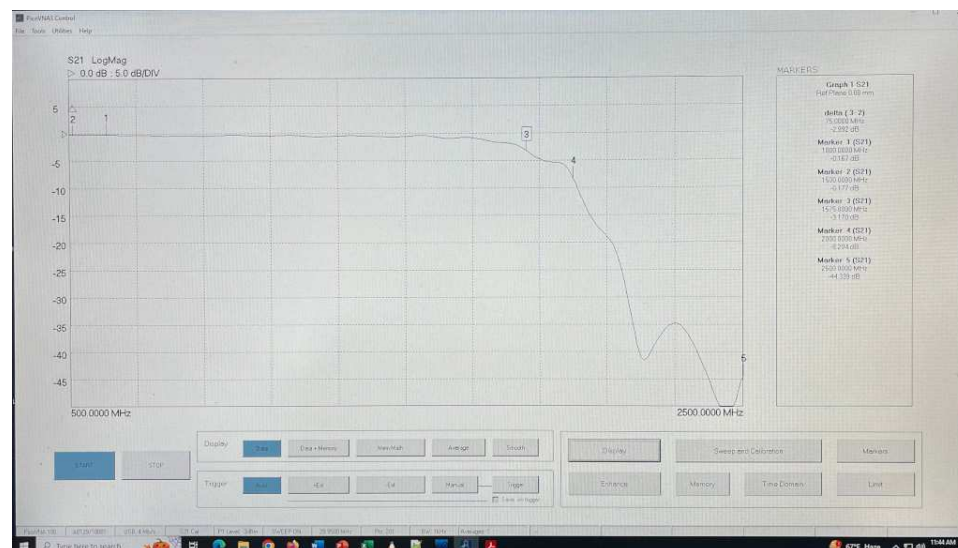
PicoVNA3 Control
File Tools Utilities Help

S21 LogMag
▷ 0.0 dB : 5.0 dB/DIV

5
2
1
3
-5
4
-10
-15
-20
-25
-30
-35
-40
5
-45

500.0000 MHz
2500.0000 MHz

MARKERS
Graph 1 S21
Ref Plane 0.00 mm

delta ( 3 -2)
75.0000 MHz
-2.992 dB

Marker 1 (S21)
1000.0000 MHz
-0.187 dB

Marker 2 (S21)
1500.0000 MHz
-0.177 dB

Marker 3 (S21)
1575.0000 MHz
-3.170 dB

Marker 4 (S21)
2000.0000 MHz
-6.294 dB

Marker 5 (S21)
2500.0000 MHz
-44.339 dB

Display
Data
Data + Memory
Max/Hold
Average
Smooth

START
STOP

Trigger
Auto
+Ext
-Ext
Manual
Trigger
Save on trigger

Display
Sweep and Calibration
Markers
Enhance
Memory
Time Domain
Limit

Type here to search
67°F Haze
11:44 AM